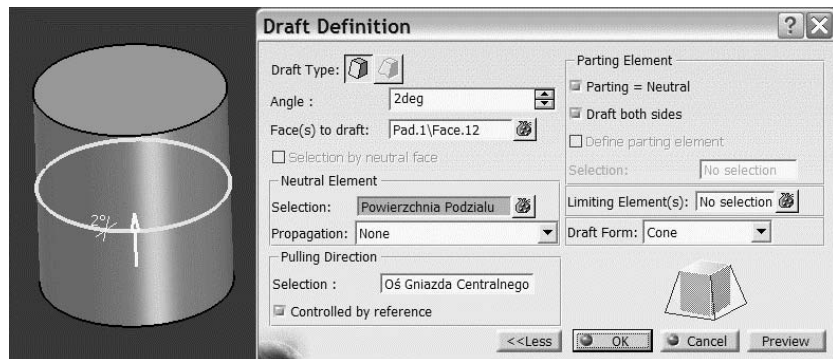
Draft Definition

Draft Type:

Angle : 2deg

Face(s) to draft: Pad.1\Face.12

Selection by neutral face

Neutral Element

Selection: Powierzchnia Podzialu

Propagation: None

Pulling Direction

Selection : Oś Gniazda Centralnego

Controlled by reference

Parting Element

Parting = Neutral

Draft both sides

Define parting element

Selection: No selection

Limiting Element(s): No selection

Draft Form: Cone

<<Less

OK

Cancel

Preview

2°